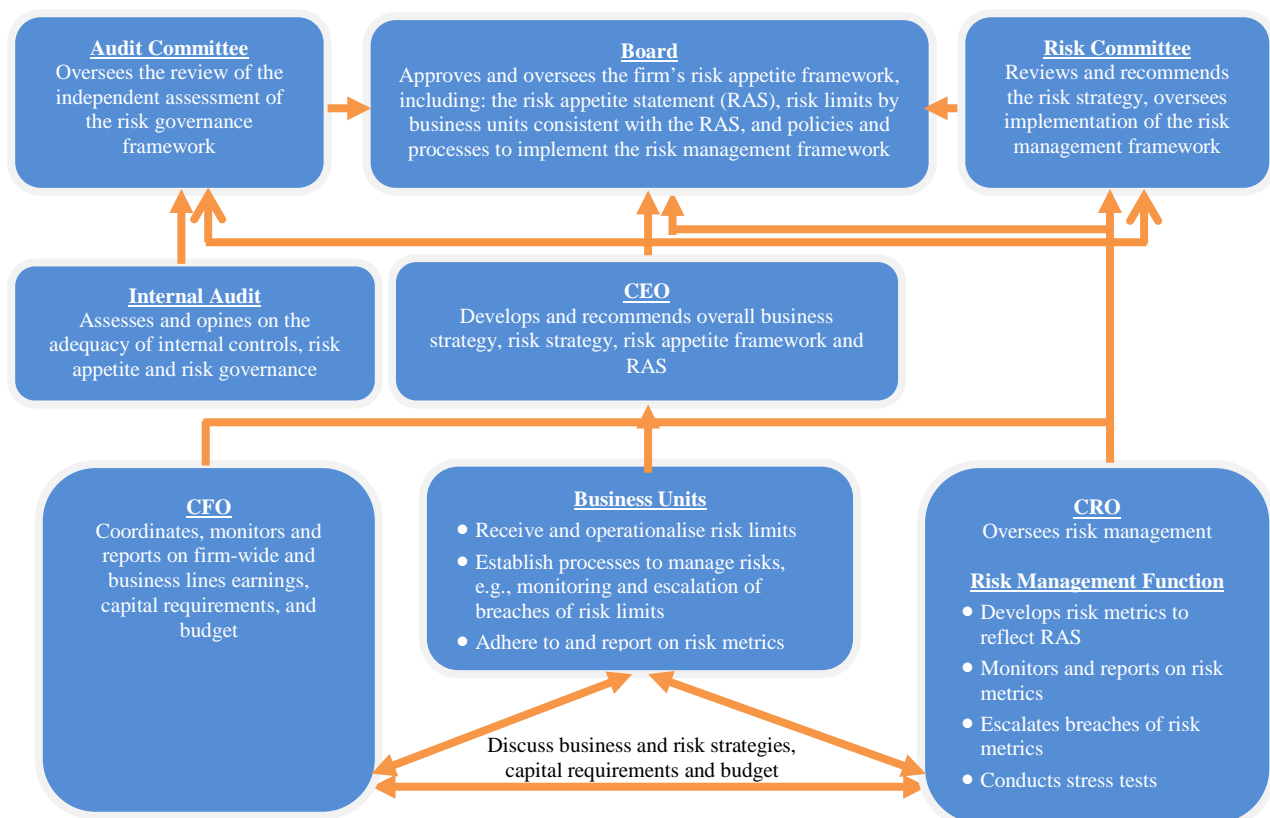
Audit Committee
Oversees the review of the independent assessment of the risk governance framework

Board
Approves and oversees the firm's risk appetite framework, including: the risk appetite statement (RAS), risk limits by business units consistent with the RAS, and policies and processes to implement the risk management framework

Risk Committee
Reviews and recommends the risk strategy, oversees implementation of the risk management framework

Internal Audit
Assesses and opines on the adequacy of internal controls, risk appetite and risk governance

CEO
Develops and recommends overall business strategy, risk strategy, risk appetite framework and RAS

CFO
Coordinates, monitors and reports on firm-wide and business lines earnings, capital requirements, and budget

Business Units
- Receive and operationalise risk limits
- Establish processes to manage risks, e.g., monitoring and escalation of breaches of risk limits
- Adhere to and report on risk metrics

CRO
Oversees risk management

Risk Management Function
- Develops risk metrics to reflect RAS
- Monitors and reports on risk metrics
- Escalates breaches of risk metrics
- Conducts stress tests

Discuss business and risk strategies, capital requirements and budget